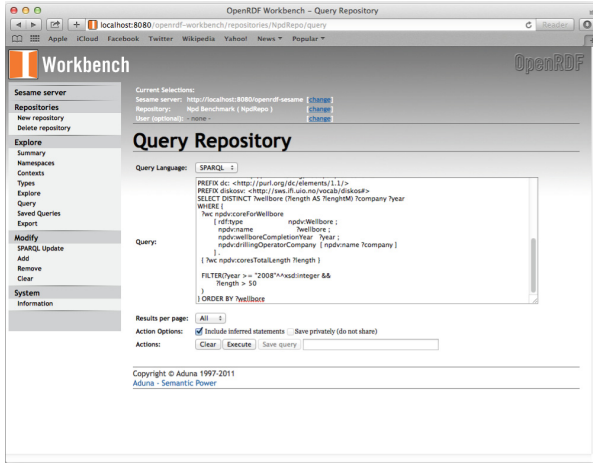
OpenRDF Workbench – Query Repository

localhost:8080/openrdf-workbench/repositories/NpdRepo/query

Reader

Apple iCloud Facebook Twitter Wikipedia Yahoo! News ▾ Popular ▾

Workbench

OpenRDF

Sesame server

Repositories
New repository
Delete repository

Explore
Summary
Namespaces
Contexts
Types
Explore
Query
Saved Queries
Export

Modify
SPARQL Update
Add
Remove
Clear

System
Information

Current Selections:
Sesame server: http://localhost:8080/openrdf-sesame [change]
Repository: Npd Benchmark ( NpdRepo ) [change]
User (optional): - none - [change]

Query Repository

Query Language: SPARQL

Query:
PREFIX dc: <http://purl.org/dc/elements/1.1/>
PREFIX diskosv: <http://sws.ifi.uio.no/vocab/diskos#>
SELECT DISTINCT ?wellbore (?length AS ?lenghtM) ?company ?year
WHERE {
?wc npdv:coreForWellbore
[ rdf:type npdv:Wellbore ;
npdv:name ?wellbore ;
npdv:wellboreCompletionYear ?year ;
npdv:drillingOperatorCompany [ npdv:name ?company ]
] .
{ ?wc npdv:coresTotalLength ?length }

FILTER(?year >= "2008"^^xsd:integer &&
?length > 50
)
} ORDER BY ?wellbore

Results per page: All
Action Options: Include inferred statements Save privately (do not share)
Actions: Clear Execute Save query

Copyright © Aduna 1997-2011
Aduna - Semantic Power